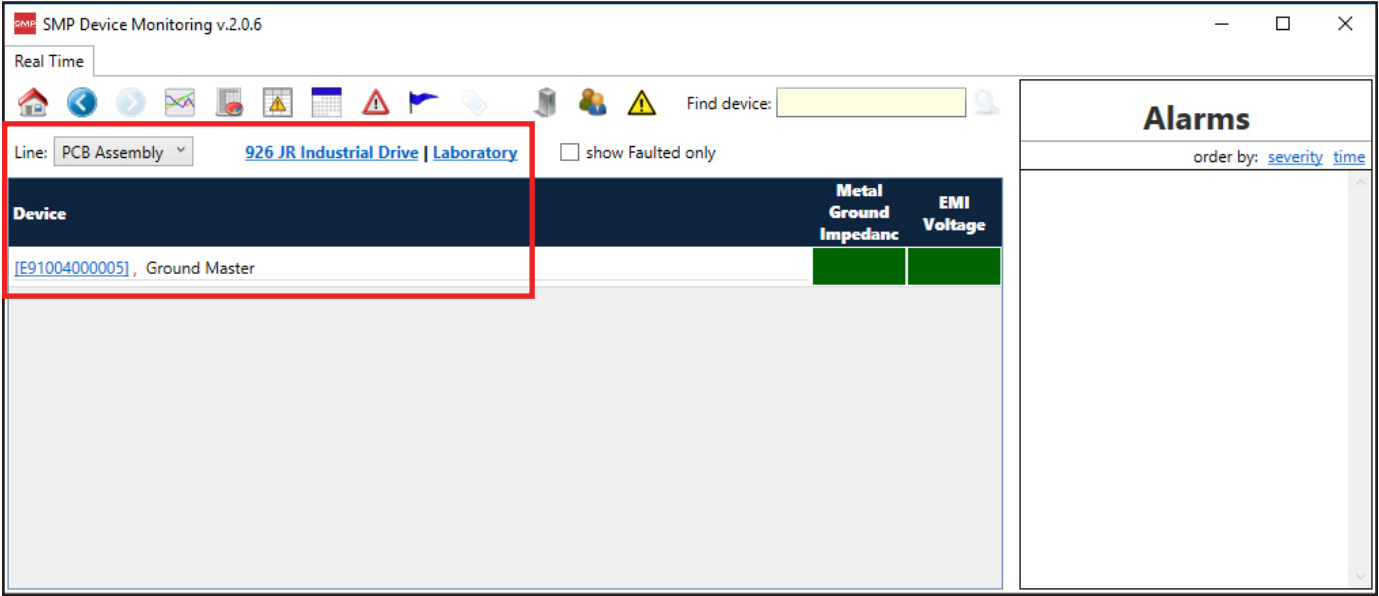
SMP SMP Device Monitoring v.2.0.6

Real Time

Find device:

Alarms

Line: PCB Assembly

926 JR Industrial Drive | Laboratory

show Faulted only

order by: severity time

| Device | Metal Ground Impedanc | EMI Voltage |
|---|---|---|
| [E91004000005] , Ground Master | | |